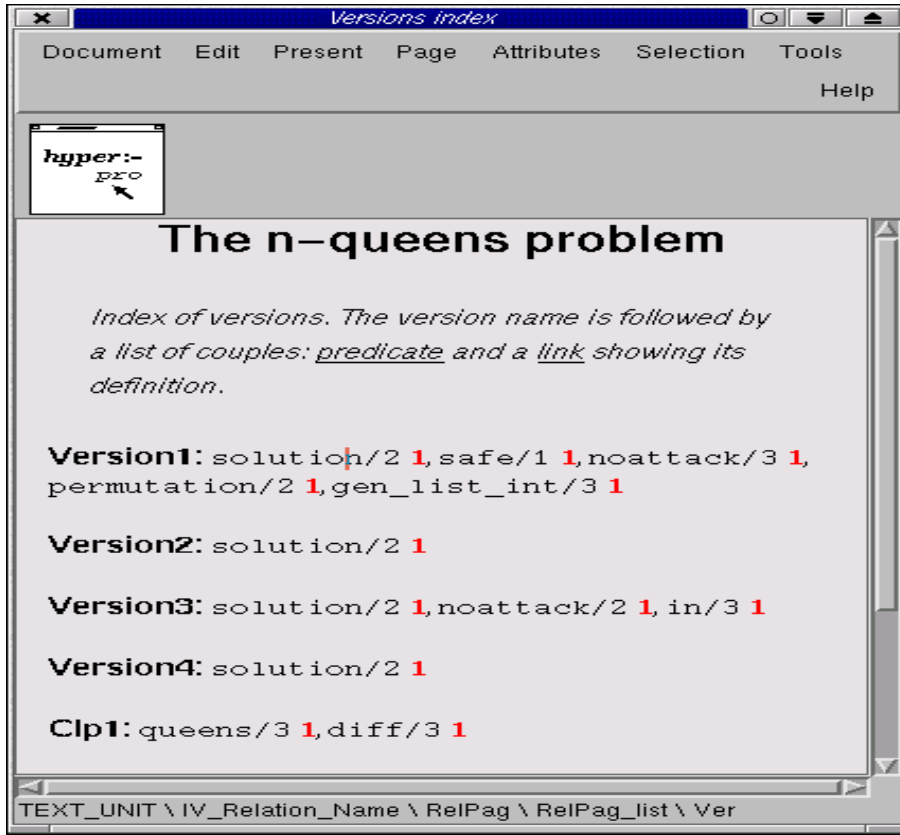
Versions index

Document Edit Present Page Attributes Selection Tools Help

hyper:- pro

The n–queens problem

Index of versions. The version name is followed by a list of couples: predicate and a link showing its definition.

Version1: solution/2 1, safe/1 1, noattack/3 1, permutation/2 1, gen_list_int/3 1

Version2: solution/2 1

Version3: solution/2 1, noattack/2 1, in/3 1

Version4: solution/2 1

Clp1: queens/3 1, diff/3 1

TEXT_UNIT \ IV_Relation_Name \ RelPag \ RelPag_list \ Ver